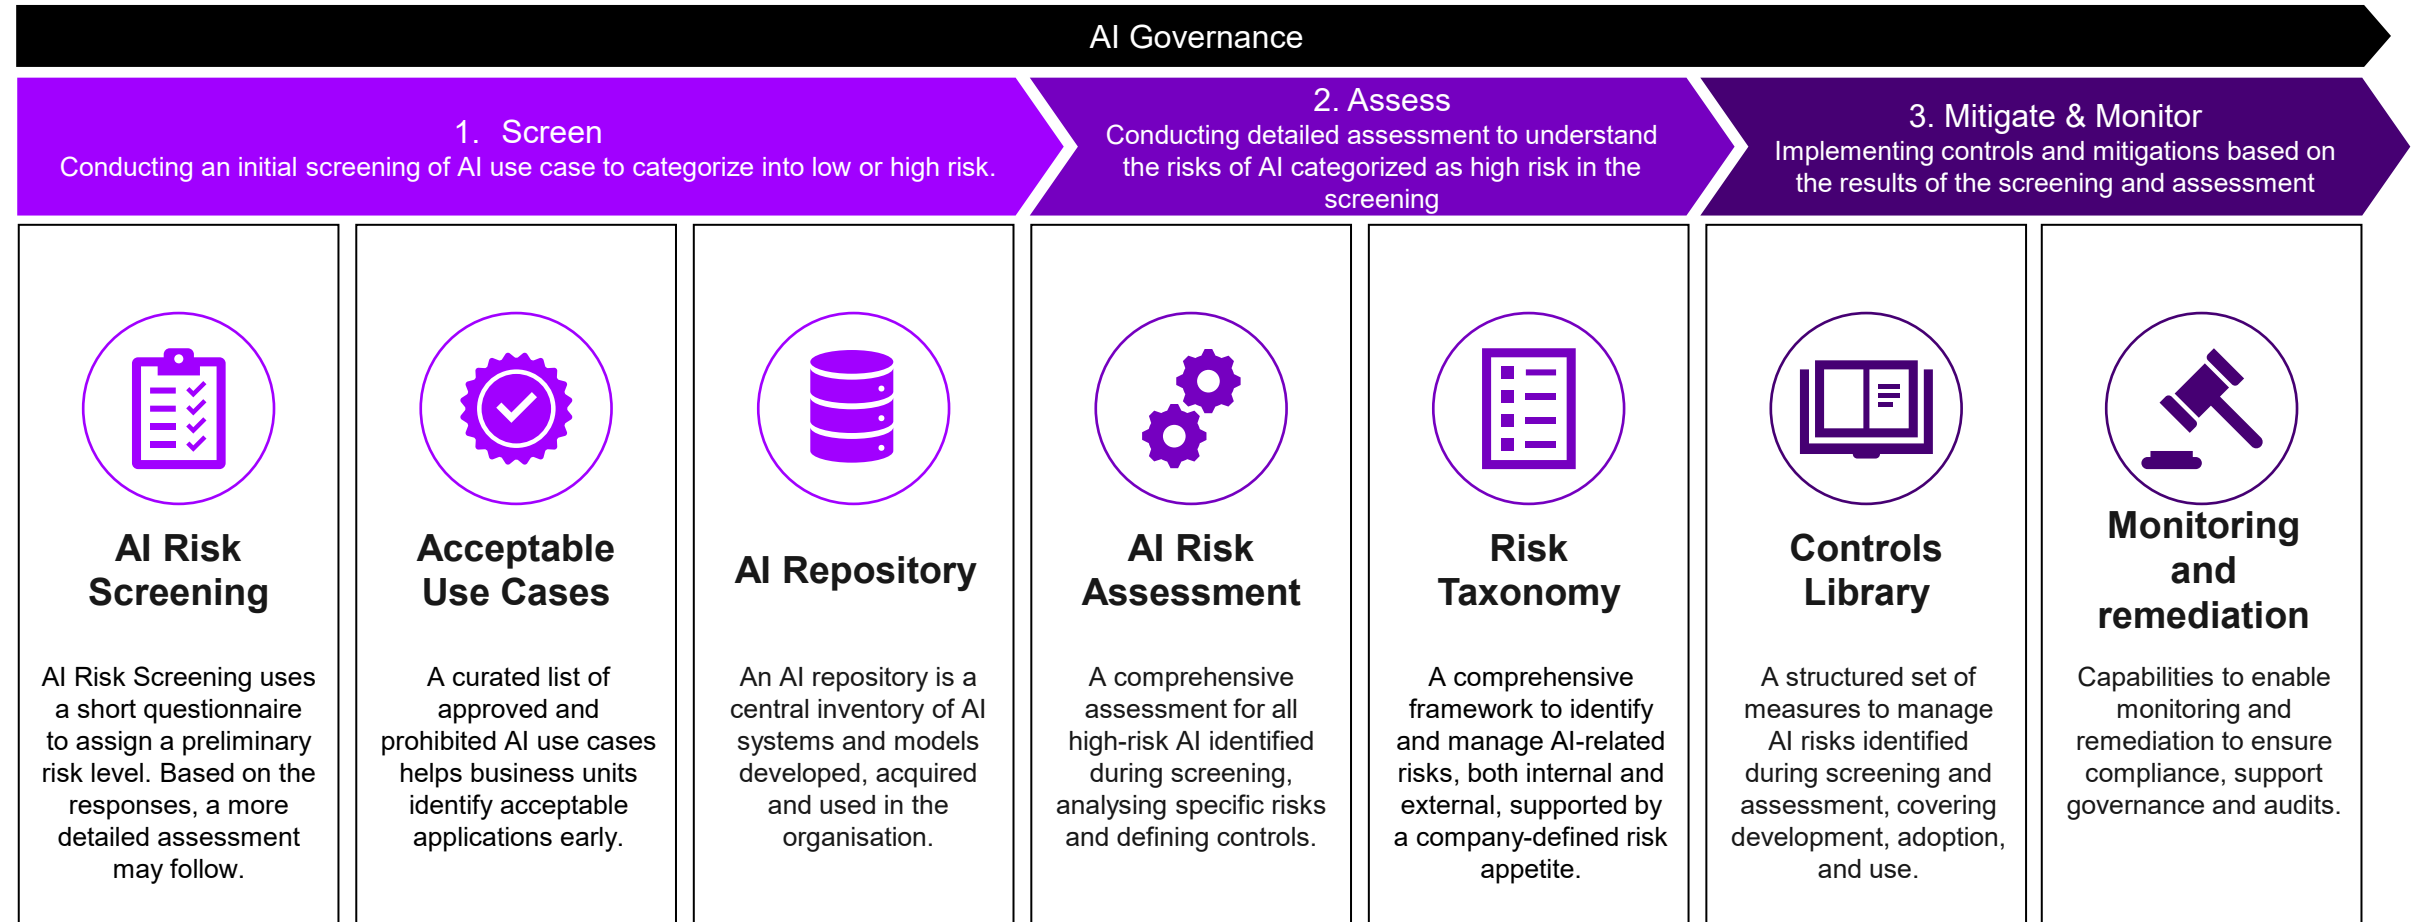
AI Governance

1. Screen
Conducting an initial screening of AI use case to categorize into low or high risk.

2. Assess
Conducting detailed assessment to understand the risks of AI categorized as high risk in the screening

3. Mitigate & Monitor
Implementing controls and mitigations based on the results of the screening and assessment

AI Risk Screening

AI Risk Screening uses a short questionnaire to assign a preliminary risk level. Based on the responses, a more detailed assessment may follow.

Acceptable Use Cases

A curated list of approved and prohibited AI use cases helps business units identify acceptable applications early.

AI Repository

An AI repository is a central inventory of AI systems and models developed, acquired and used in the organisation.

AI Risk Assessment

A comprehensive assessment for all high-risk AI identified during screening, analysing specific risks and defining controls.

Risk Taxonomy

A comprehensive framework to identify and manage AI-related risks, both internal and external, supported by a company-defined risk appetite.

Controls Library

A structured set of measures to manage AI risks identified during screening and assessment, covering development, adoption, and use.

Monitoring and remediation

Capabilities to enable monitoring and remediation to ensure compliance, support governance and audits.